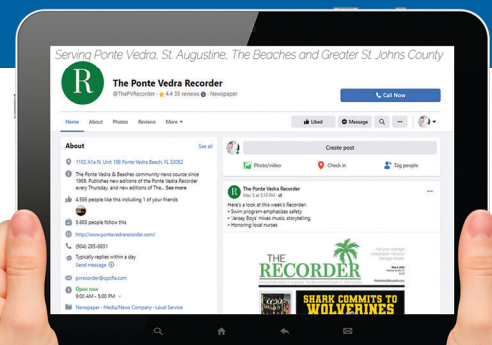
Serving Ponte Vedra, St. Augustine, The Beaches and Greater St. Johns County

R

The Ponte Vedra Recorder
@ThePVRecorder · 4.4 35 reviews · Newspaper

Call Now

Home About Photos Reviews More

Liked Message

About See all

1102 A1a N. Unit 108 Ponte Vedra Beach, FL 32082

The Ponte Vedra & Beaches community news source since 1969. Publishes new editions of the Ponte Vedra Recorder every Thursday, and new editions of The... See more

4,556 people like this including 1 of your friends

5,683 people follow this

http://www.pontevedrarecorder.com/

(904) 285-8831

Typically replies within a day
Send message

pvrecorder@opcfla.com

Open now
9:00 AM - 5:00 PM

Newspaper · Media/News Company · Local Service

Create post

Photo/video Check in Tag people

The Ponte Vedra Recorder
Mar 3 at 3:13 PM

Here's a look at this week's Recorder:
• Swim program emphasizes safety
• 'Jersey Boys' mixes music, storytelling
• Honoring local nurses

THE RECORDER

SHARK COMMITS TO WOLVERINES